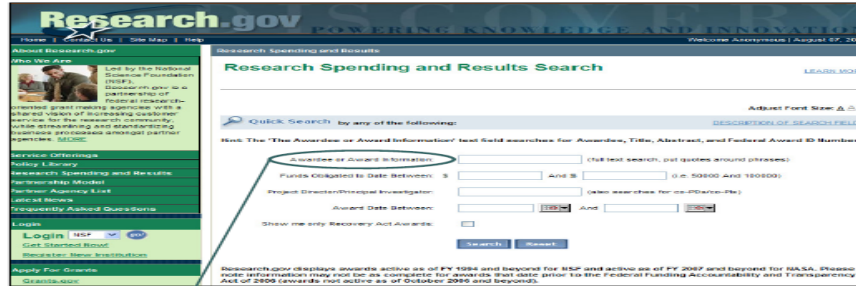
Research.gov
POWERING KNOWLEDGE AND INNOVATION
Home | About Us | Site Map | Help
Welcome Anonymous | August 07, 20
About Research.gov
Who We Are
Led by the National Science Foundation (NSF), Research.gov is a partnership of federal research-oriented grant making agencies with a shared vision of increasing customer service for the research community, while streamlining and standardizing business processes amongst partner agencies. MORE
Service Offerings
Policy Library
Research Spending and Results
Partnership Model
Partner Agency List
Latest News
Frequently Asked Questions
Login
Login NSF go
Get Started Now!
Register New Institution
Apply For Grants
Grants.gov
Research Spending and Results
Research Spending and Results Search
LEARN MO
Adjust Font Size: A A
Quick Search by any of the following:
DESCRIPTION OF SEARCH FIEL
Hint: The 'Awardee or Award Information' text field searches for Awardee, Title, Abstract, and Federal Award ID Number
Awardee or Award Information: (full text search, put quotes around phrases)
Funds Obligated to Date Between: $ And $ (i.e. 50000 And 100000)
Project Director/Principal Investigator: (also searches for co-PDs/co-PIs)
Award Date Between: And
Show me only Recovery Act Awards:
Search Reset
Research.gov displays awards active as of FY 1994 and beyond for NSF and active as of FY 2007 and beyond for NASA. Please note information may not be as complete for awards that date prior to the Federal Funding Accountability and Transparency Act of 2006 (awards not active as of October 2006 and beyond).